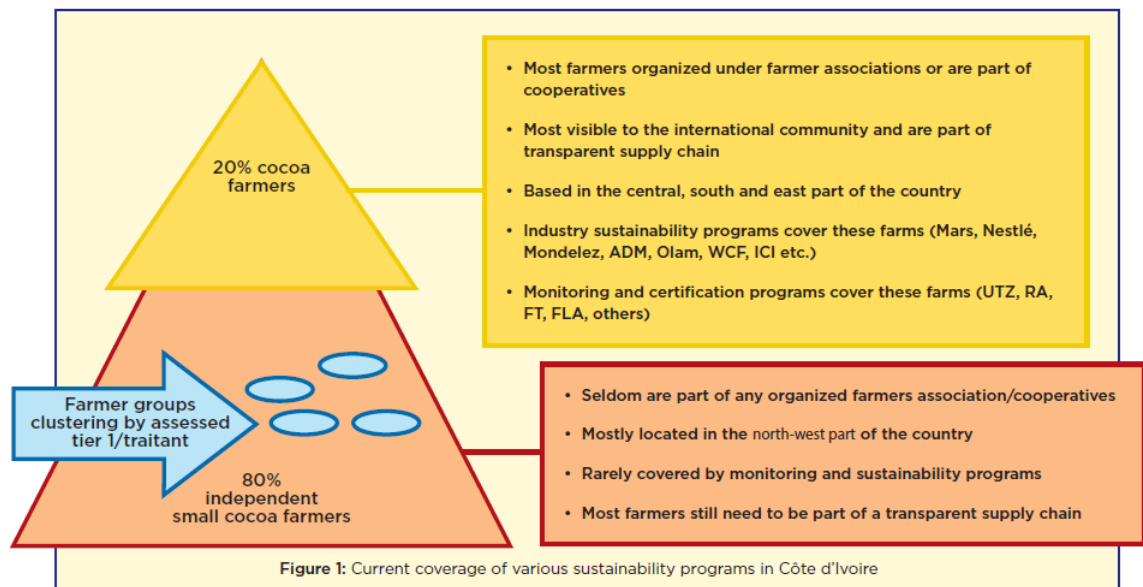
20% cocoa farmers

- Most farmers organized under farmer associations or are part of cooperatives
- Most visible to the international community and are part of transparent supply chain
- Based in the central, south and east part of the country
- Industry sustainability programs cover these farms (Mars, Nestlé, Mondelez, ADM, Olam, WCF, ICI etc.)
- Monitoring and certification programs cover these farms (UTZ, RA, FT, FLA, others)

Farmer groups clustering by assessed tier 1/traitant

80% independent small cocoa farmers

- Seldom are part of any organized farmers association/cooperatives
- Mostly located in the north-west part of the country
- Rarely covered by monitoring and sustainability programs
- Most farmers still need to be part of a transparent supply chain

Figure 1: Current coverage of various sustainability programs in Côte d'Ivoire